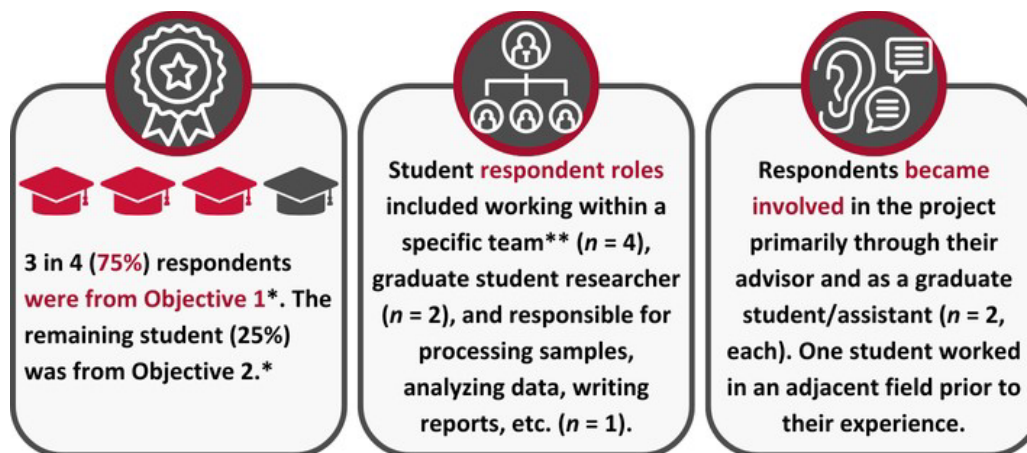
3 in 4 (75%) respondents were from Objective 1*. The remaining student (25%) was from Objective 2.*

Student respondent roles included working within a specific team** ($n$ = 4), graduate student researcher ($n$ = 2), and responsible for processing samples, analyzing data, writing reports, etc. ($n$ = 1).

Respondents became involved in the project primarily through their advisor and as a graduate student/assistant ($n$ = 2, each). One student worked in an adjacent field prior to their experience.